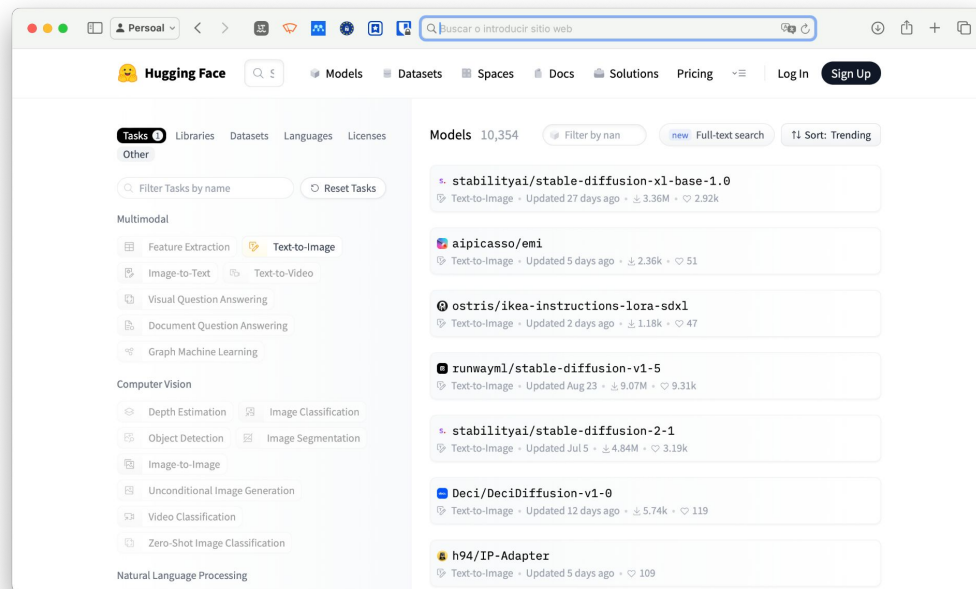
Persoal

Buscar o introducir sitio web

Hugging Face

Models Datasets Spaces Docs Solutions Pricing

Log In Sign Up

Tasks 1 Libraries Datasets Languages Licenses Other

Filter Tasks by name

Reset Tasks

Multimodal

Feature Extraction
Text-to-Image
Image-to-Text
Text-to-Video
Visual Question Answering
Document Question Answering
Graph Machine Learning

Computer Vision

Depth Estimation
Image Classification
Object Detection
Image Segmentation
Image-to-Image
Unconditional Image Generation
Video Classification
Zero-Shot Image Classification

Natural Language Processing

Models 10,354

Filter by nan

new Full-text search

Sort: Trending

stabilityai/stable-diffusion-xl-base-1.0
Text-to-Image • Updated 27 days ago • 3.36M • 2.92k

aipicasso/emi
Text-to-Image • Updated 5 days ago • 2.36k • 51

ostris/ikea-instructions-lora-sdxl
Text-to-Image • Updated 2 days ago • 1.18k • 47

runwayml/stable-diffusion-v1-5
Text-to-Image • Updated Aug 23 • 9.07M • 9.31k

stabilityai/stable-diffusion-2-1
Text-to-Image • Updated Jul 5 • 4.84M • 3.19k

Deci/DeciDiffusion-v1-0
Text-to-Image • Updated 12 days ago • 5.74k • 119

h94/IP-Adapter
Text-to-Image • Updated 5 days ago • 109